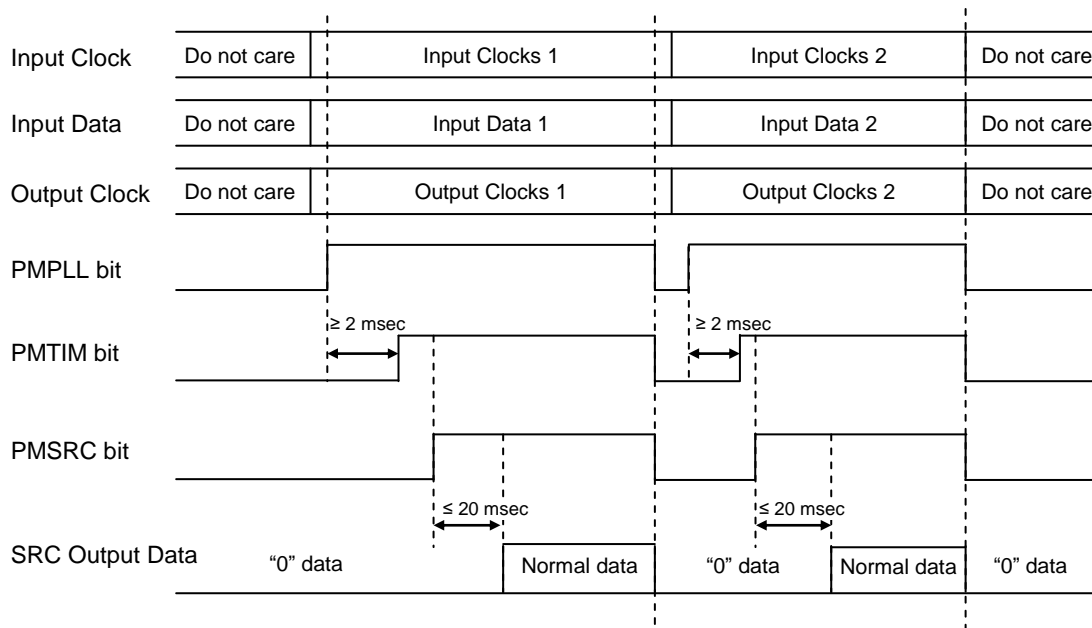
Input Clock | Do not care | Input Clocks 1 | Input Clocks 2 | Do not care

Input Data | Do not care | Input Data 1 | Input Data 2 | Do not care

Output Clock | Do not care | Output Clocks 1 | Output Clocks 2 | Do not care

PMPLL bit

PMTIM bit

$\geq$ 2 msec

$\geq$ 2 msec

PMSRC bit

$\leq$ 20 msec

$\leq$ 20 msec

SRC Output Data | “0” data | Normal data | “0” data | Normal data | “0” data